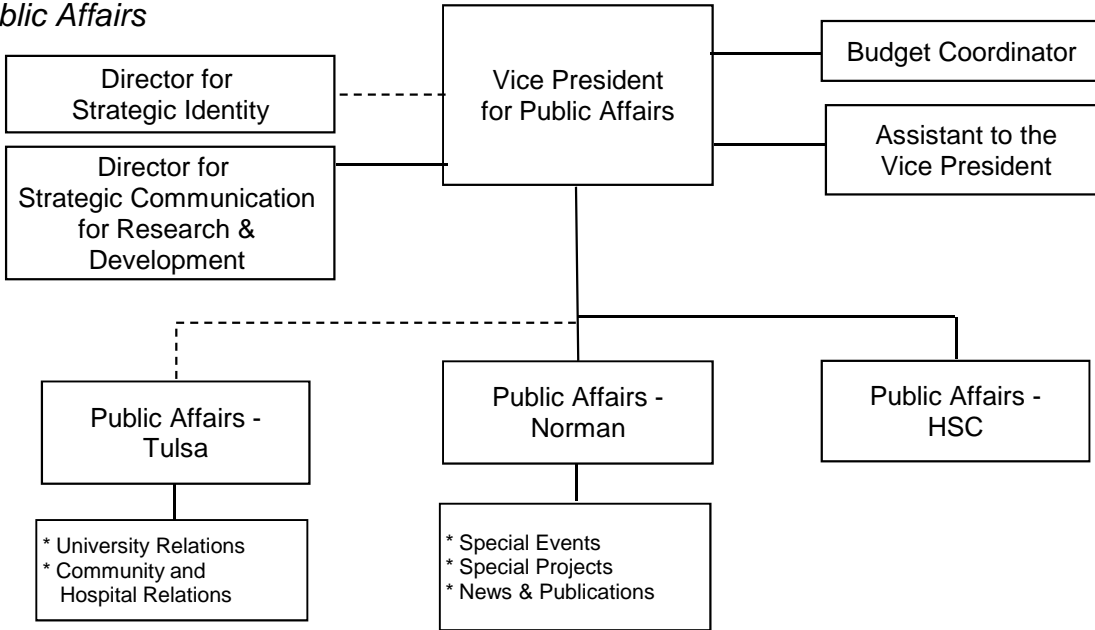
blic Affairs

Director for Strategic Identity

Vice President for Public Affairs

Budget Coordinator

Assistant to the Vice President

Director for Strategic Communication for Research & Development

Public Affairs - Tulsa

Public Affairs - Norman

Public Affairs - HSC

* University Relations
* Community and Hospital Relations

* Special Events
* Special Projects
* News & Publications